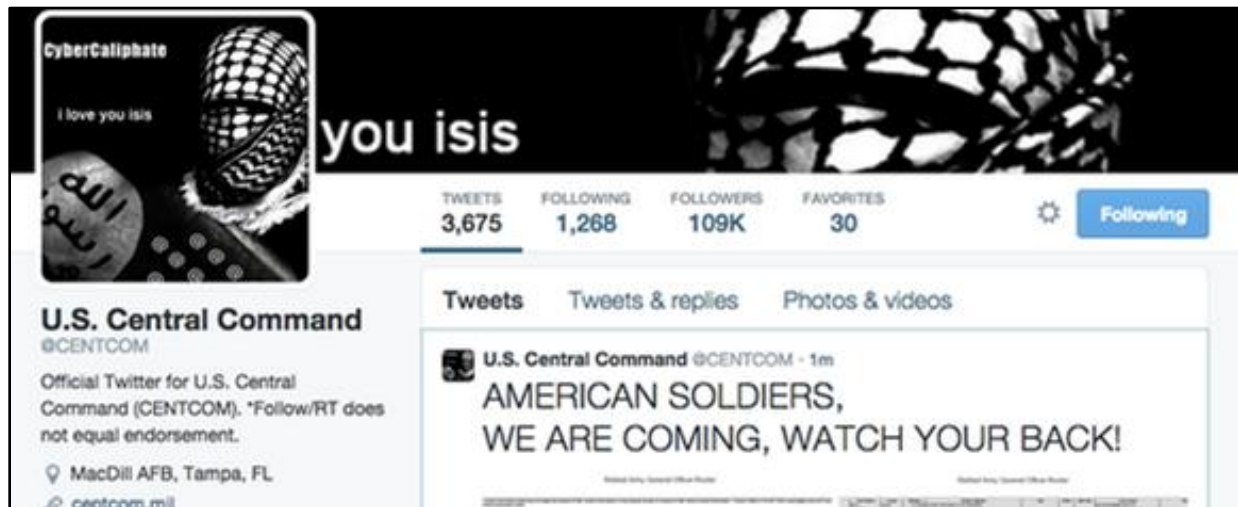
CyberCaliphate

i love you isis

you isis

TWEETS
3,675

FOLLOWING
1,268

FOLLOWERS
109K

FAVORITES
30

Following

U.S. Central Command
@CENTCOM

Official Twitter for U.S. Central Command (CENTCOM). *Follow/RT does not equal endorsement.

MacDill AFB, Tampa, FL

centcom.mil

Tweets

Tweets & replies

Photos & videos

U.S. Central Command @CENTCOM · 1m

AMERICAN SOLDIERS,
WE ARE COMING, WATCH YOUR BACK!

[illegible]

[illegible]